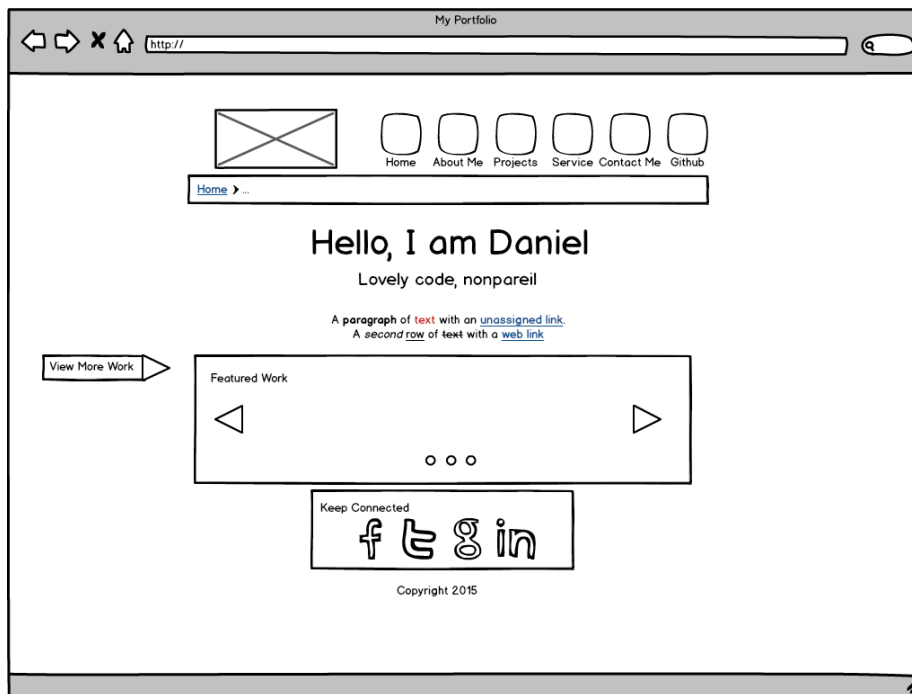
My Portfolio

http://

Home About Me Projects Service Contact Me Github

Home > ...

Hello, I am Daniel

Lovely code, nonpareil

A **paragraph** of text with an unassigned link.
A *second* row of ~~text~~ with a web link

View More Work

Featured Work

Keep Connected

Copyright 2015